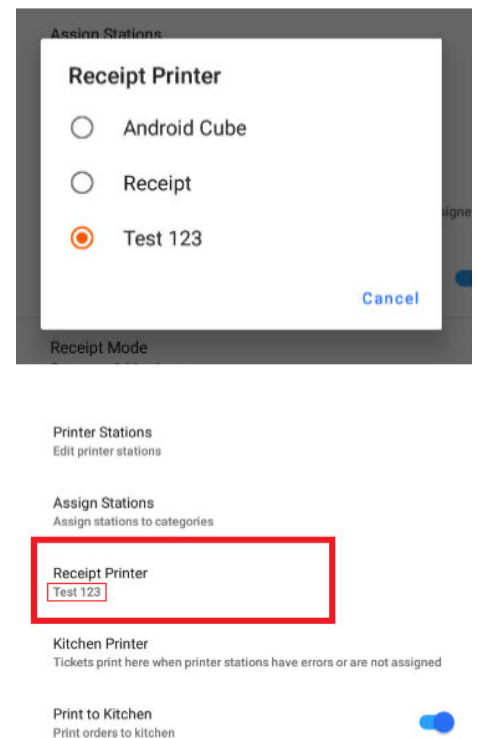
Assign Stations

Receipt Printer

Android Cube

Receipt

Test 123

Cancel

signe

Receipt Mode

Printer Stations
Edit printer stations

Assign Stations
Assign stations to categories

Receipt Printer
Test 123

Kitchen Printer
Tickets print here when printer stations have errors or are not assigned

Print to Kitchen
Print orders to kitchen